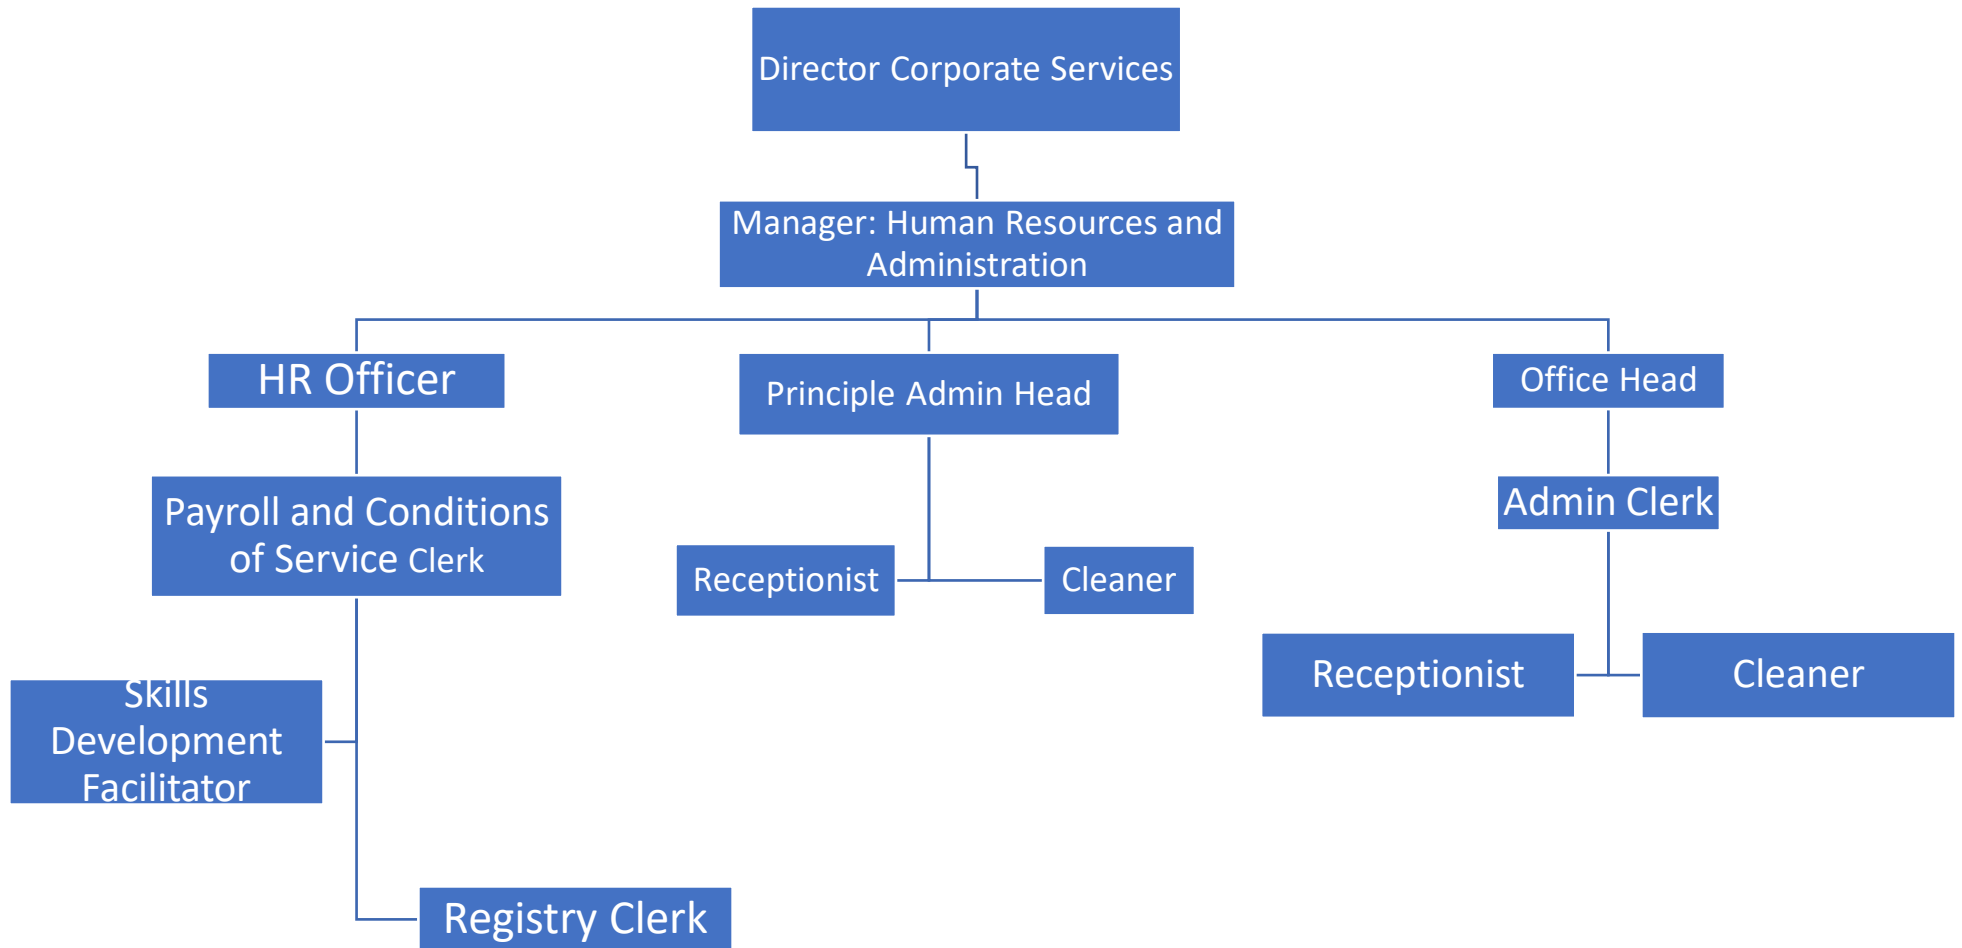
Director Corporate Services

Manager: Human Resources and Administration

HR Officer

Principle Admin Head

Office Head

Payroll and Conditions of Service Clerk

Receptionist

Cleaner

Admin Clerk

Receptionist

Cleaner

Skills Development Facilitator

Registry Clerk